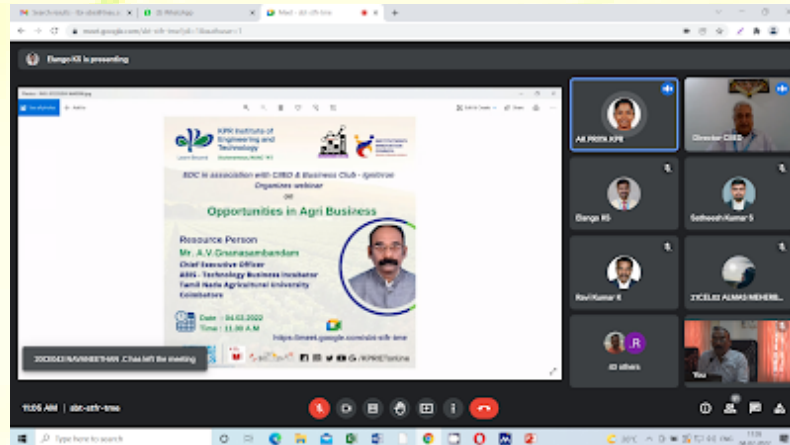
Search results - ilo.stratfree.s | (3) WhatsApp | Meet - abt-xtfr-tme

meet.google.com/abt-xtfr-tme?authuser=1

Elango KS is presenting

KPR Institute of Engineering and Technology

Learn Beyond

EDC in association with CIBO & Business Club - Ignitron Organizes webinar on

Opportunities in Agri Business

Resource Person
Mr. A.V.Gnanasambandam
Chief Executive Officer
ABIS - Technology Business Incubator
Tamil Nadu Agricultural University
Coimbatore

Date : 04.03.2022
Time : 11.00 A.M

https://meet.google.com/abt-xtfr-tme

/KPRIETonline

20CE043 NAVANEETHAN .C has left the meeting

AR.PRIYA.KPR

Director CIBO

Elango KS

Satheesh Kumar S

Ravi Kumar K

21CE102 ALMAS MEHERB...

R

43 others

You

11:05 AM | abt-xtfr-tme

Type here to search